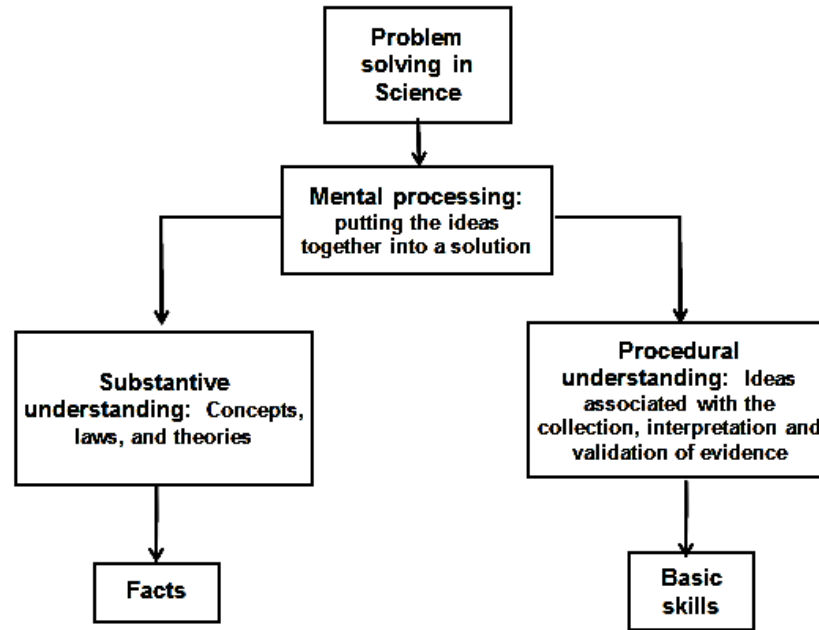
Problem solving in Science

Mental processing: putting the ideas together into a solution

Substantive understanding: Concepts, laws, and theories

Procedural understanding: Ideas associated with the collection, interpretation and validation of evidence

Facts

Basic skills